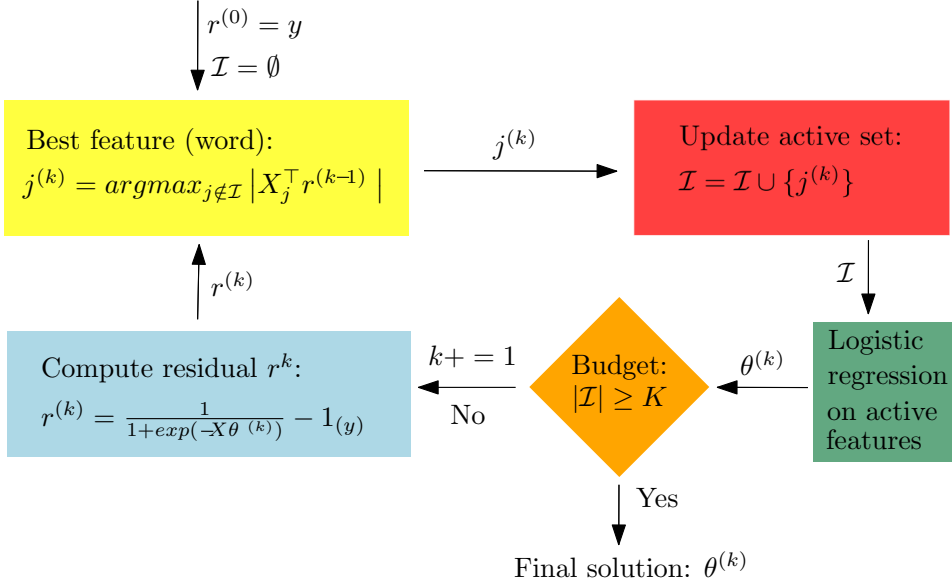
$r^{(0)} = y$

$\mathcal{I} = \emptyset$

Best feature (word):

$j^{(k)} = argmax_{j \notin \mathcal{I}} \left| X_j^\top r^{(k-1)} \right|$

$j^{(k)}$

Update active set:

$\mathcal{I} = \mathcal{I} \cup \{j^{(k)}\}$

$\mathcal{I}$

Logistic regression on active features

$\theta^{(k)}$

Budget:

$|\mathcal{I}| \geq K$

$k+=1$

No

Compute residual $r^k$:

$r^{(k)} = \frac{1}{1+exp(-X\theta^{(k)})} - 1_{(y)}$

$r^{(k)}$

Yes

Final solution: $\theta^{(k)}$